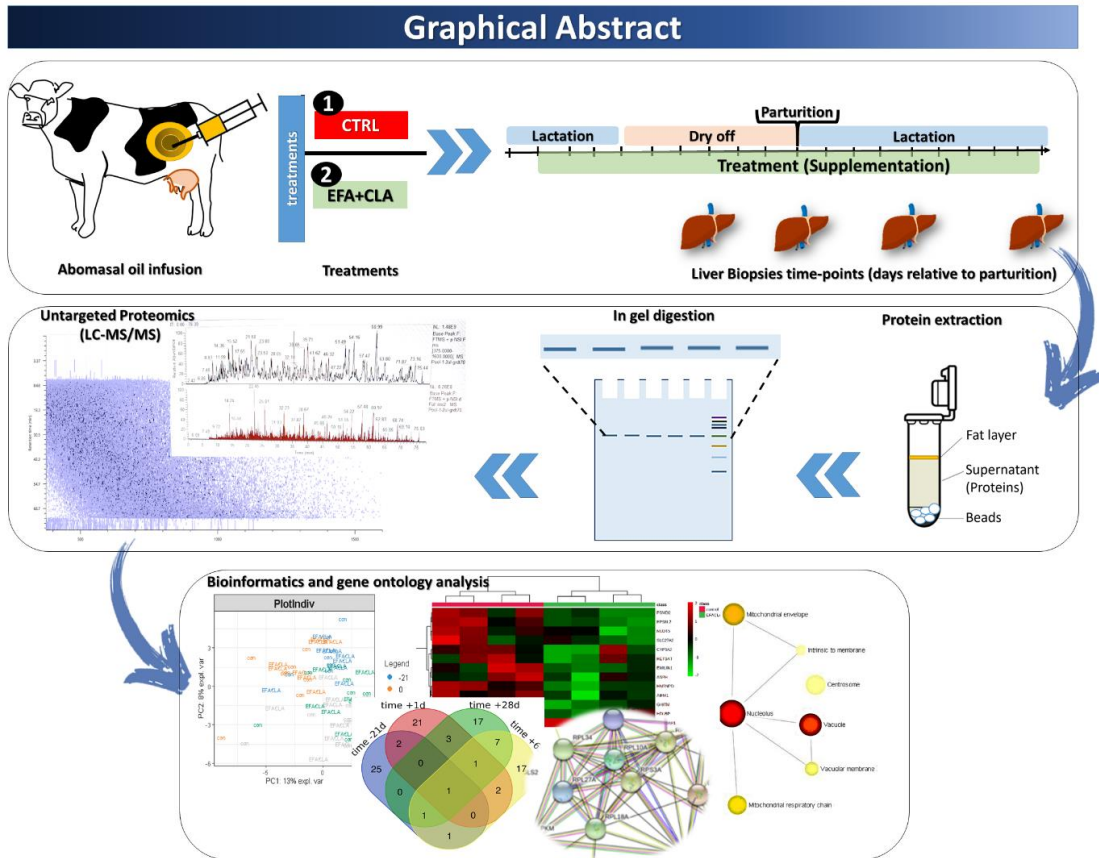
Graphical Abstract

Abomasal oil infusion

treatments

1 CTRL

2 EFA+CLA

Treatments

Parturition

Lactation

Dry off

Lactation

Treatment (Supplementation)

Liver Biopsies time-points (days relative to parturition)

Untargeted Proteomics (LC-MS/MS)

In gel digestion

Protein extraction

Fat layer

Supernatant (Proteins)

Beads

Bioinformatics and gene ontology analysis

PlotIndiv

PC2: 8% expl. var

PC1: 13% expl. var

Legend

-21

0

time -21d

time +1d

time +28d

time +6

25

21

17

17

2

3

7

0

1

0

1

2

1

0

1

RPL34

RPL10A

RPL27A

RPS3A

RPL18A

Mitochondrial envelope

Intrinsic to membrane

Centrosome

Nucleolus

Vacuole

Vacuolar membrane

Mitochondrial respiratory chain